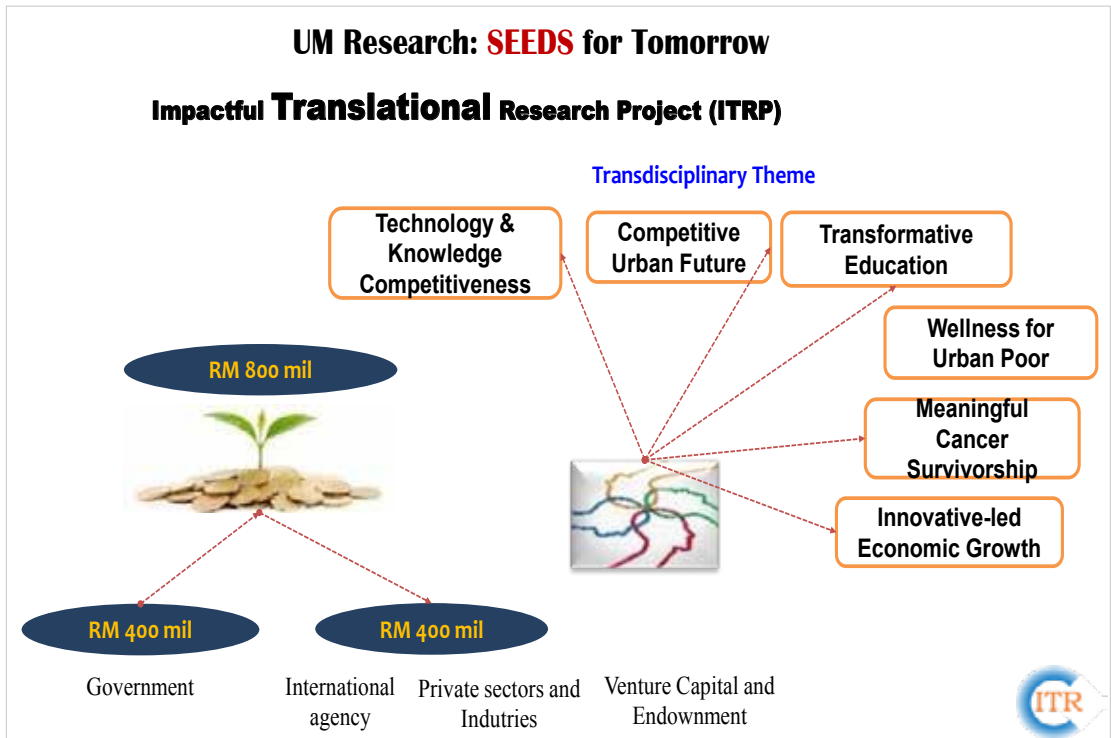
UM Research: SEEDS for Tomorrow

Impactful Translational Research Project (ITRP)

Transdisciplinary Theme

Technology & Knowledge Competitiveness

Competitive Urban Future

Transformative Education

Wellness for Urban Poor

Meaningful Cancer Survivorship

Innovative-led Economic Growth

RM 800 mil

RM 400 mil

RM 400 mil

Government

International agency

Private sectors and Indutries

Venture Capital and Endowment

ITR